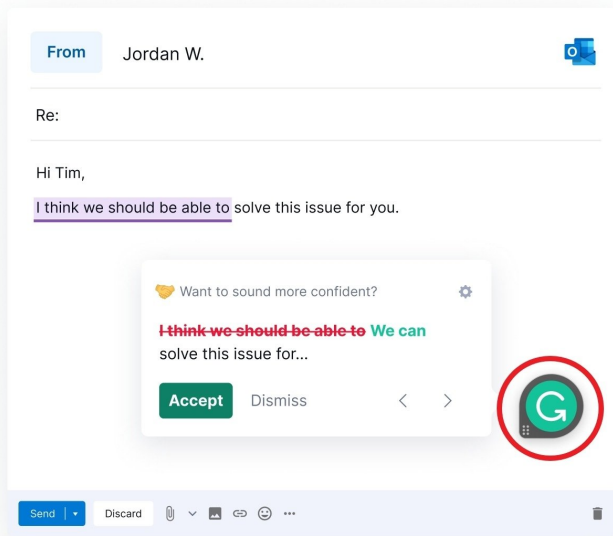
From Jordan W.

Re:

Hi Tim,

I think we should be able to solve this issue for you.

Want to sound more confident?

~~I think we should be able to~~ We can solve this issue for...

Accept Dismiss

Send Discard